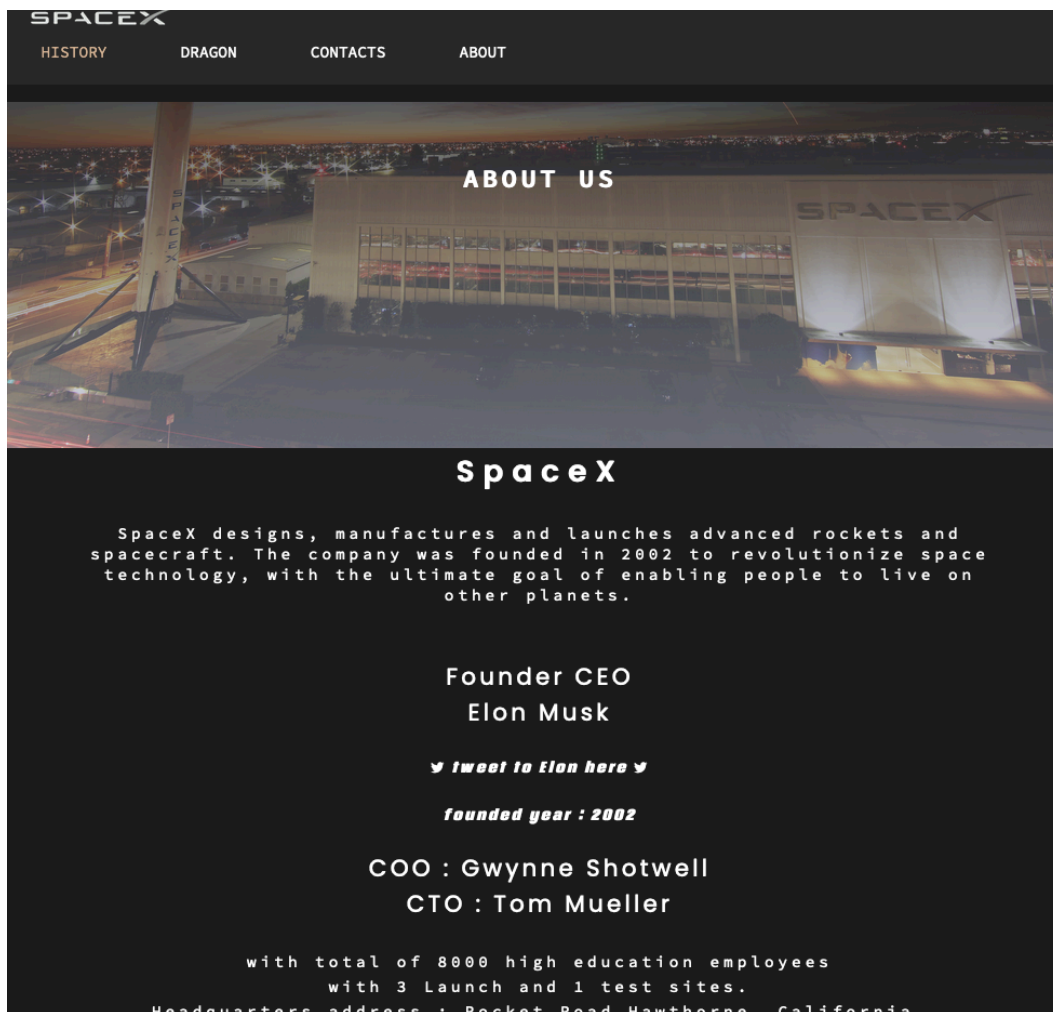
SPACEX

HISTORY DRAGON CONTACTS ABOUT

ABOUT US

SPACEX

SPACEX

SpaceX

SpaceX designs, manufactures and launches advanced rockets and spacecraft. The company was founded in 2002 to revolutionize space technology, with the ultimate goal of enabling people to live on other planets.

Founder CEO
Elon Musk

tweet to Elon here

founded year : 2002

COO : Gwynne Shotwell
CTO : Tom Mueller

with total of 8000 high education employees
with 3 Launch and 1 test sites.
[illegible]